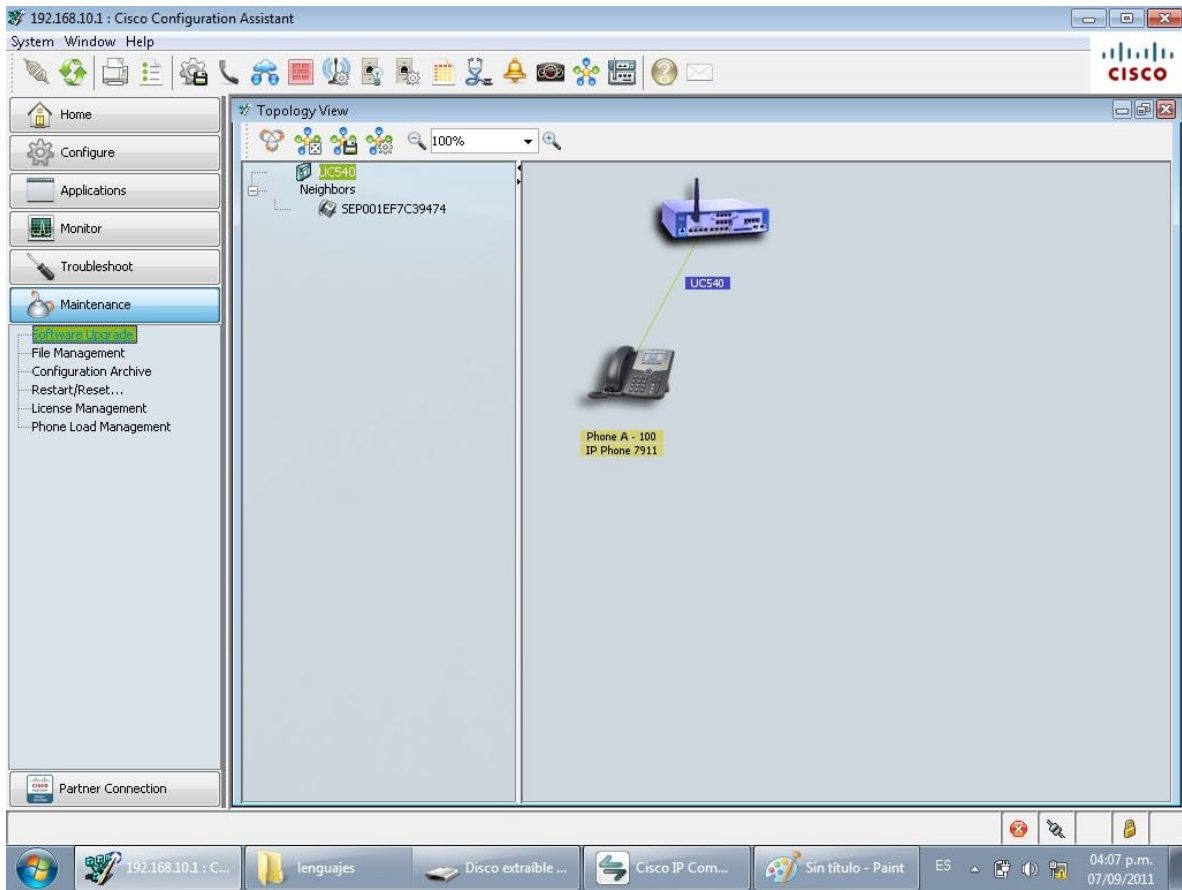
192.168.10.1 : Cisco Configuration Assistant

System Window Help

cisco

Home

Configure

Applications

Monitor

Troubleshoot

Maintenance

Software Upgrade
File Management
Configuration Archive
Restart/Reset...
License Management
Phone Load Management

Partner Connection

Topology View

100%

UC540
Neighbors
SEP001EF7C39474

UC540

Phone A - 100
IP Phone 7911

192.168.10.1 : C...

lenguajes

Disco extraíble ...

Cisco IP Com...

Sin título - Paint

ES

04:07 p.m.
07/09/2011